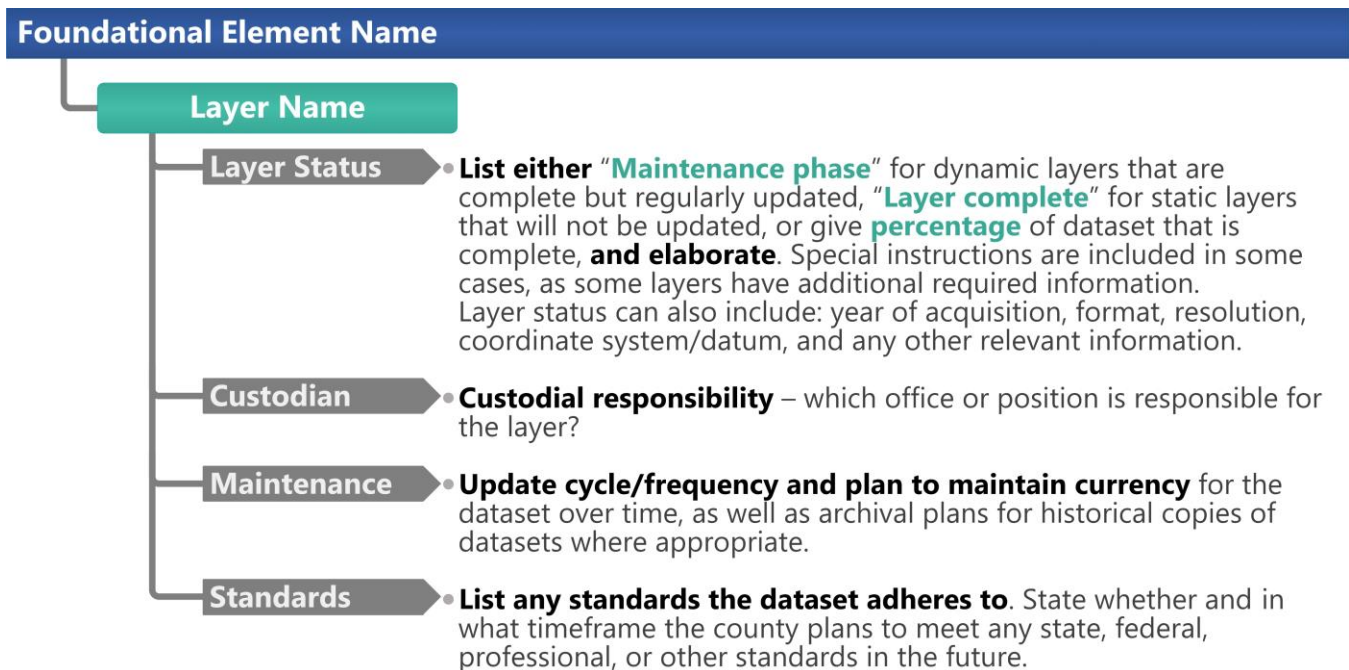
Foundational Element Name

Layer Name

Layer Status

List either "Maintenance phase" for dynamic layers that are complete but regularly updated, "Layer complete" for static layers that will not be updated, or give percentage of dataset that is complete, and elaborate. Special instructions are included in some cases, as some layers have additional required information. Layer status can also include: year of acquisition, format, resolution, coordinate system/datum, and any other relevant information.

Custodian

Custodial responsibility – which office or position is responsible for the layer?

Maintenance

Update cycle/frequency and plan to maintain currency for the dataset over time, as well as archival plans for historical copies of datasets where appropriate.

Standards

List any standards the dataset adheres to. State whether and in what timeframe the county plans to meet any state, federal, professional, or other standards in the future.